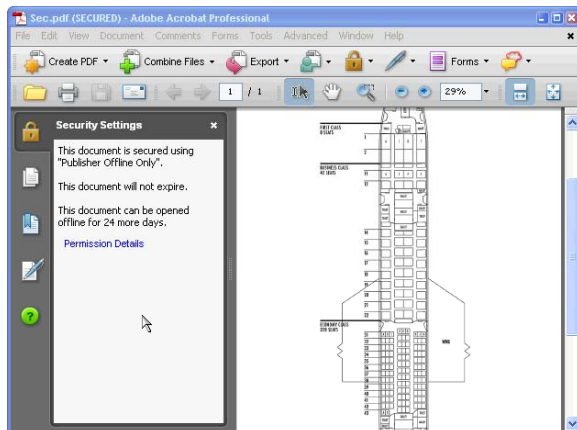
Sec.pdf (SECURED) - Adobe Acrobat Professional

File Edit View Document Comments Forms Tools Advanced Window Help

Create PDF Combine Files Export Forms

1 / 1 29%

Security Settings

This document is secured using "Publisher Offline Only".

This document will not expire.

This document can be opened offline for 24 more days.

Permission Details

FIRST CLASS

BUSINESS CLASS

ECONOMY CLASS

WING